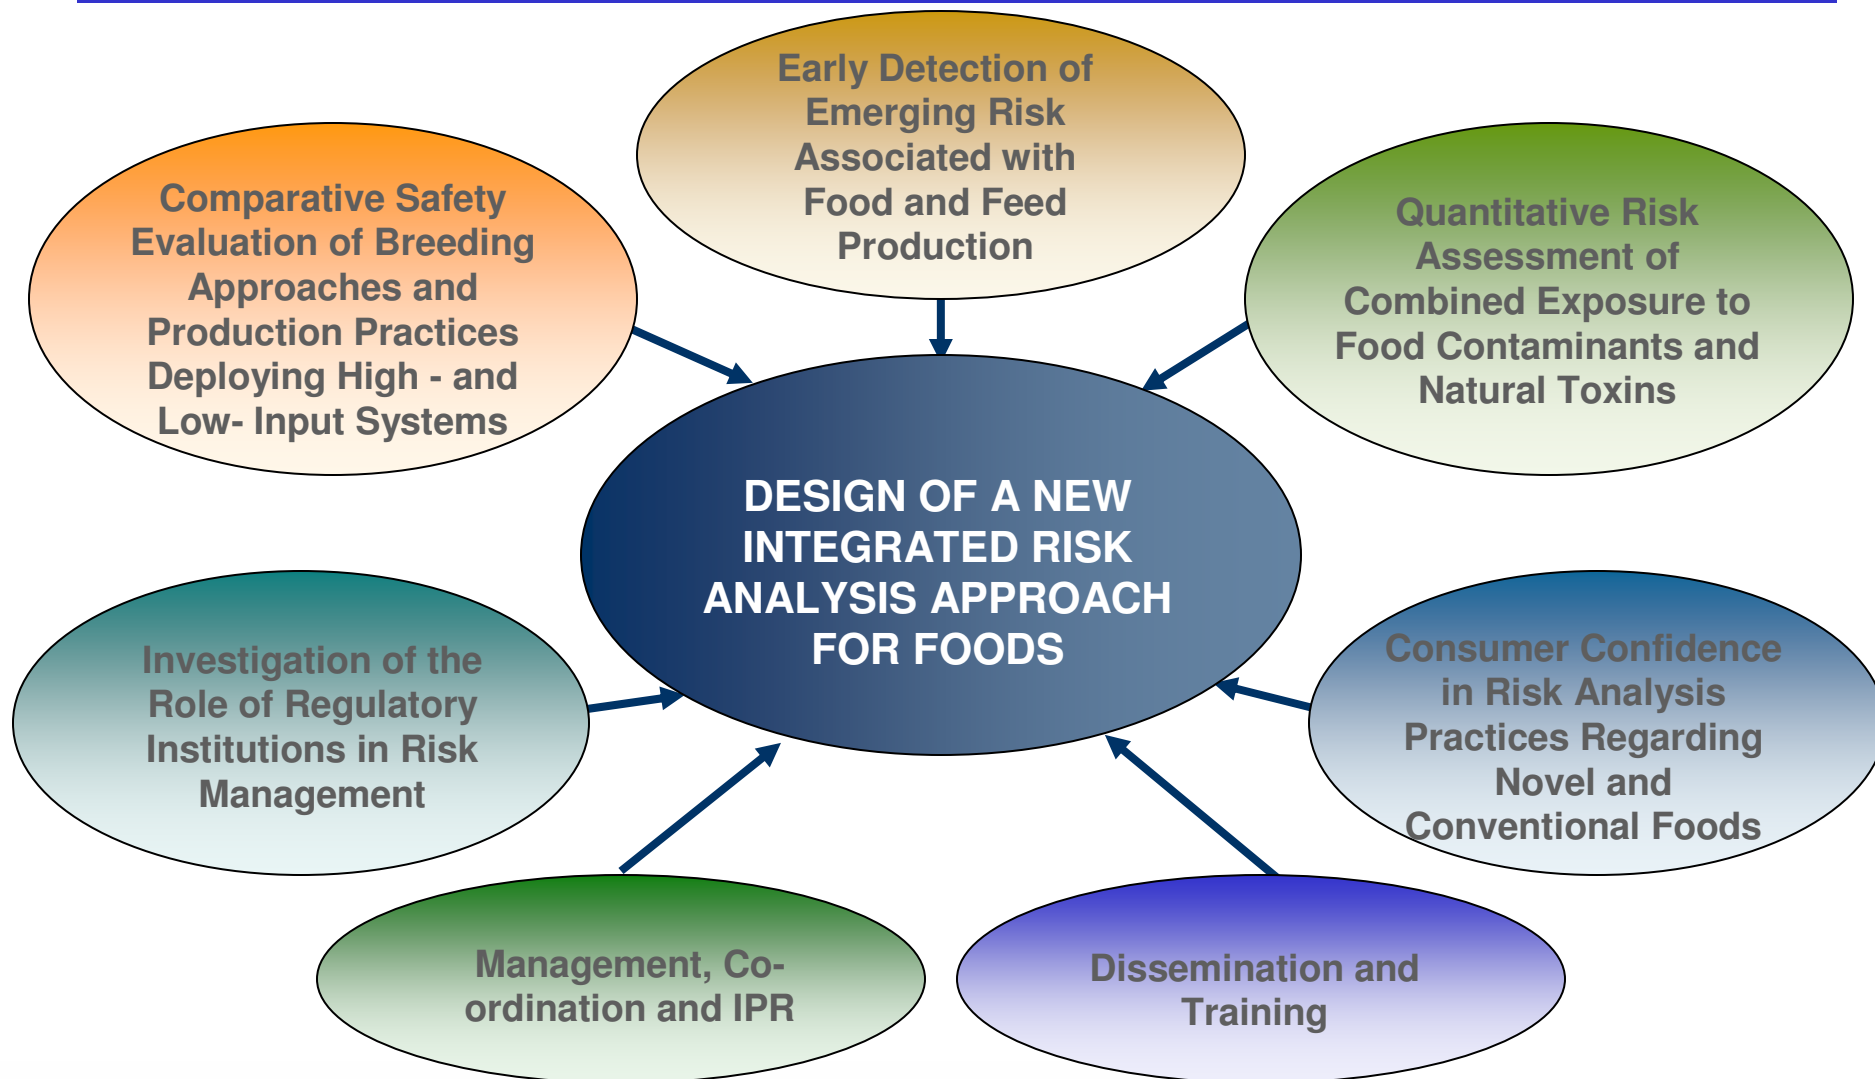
Early Detection of Emerging Risk Associated with Food and Feed Production

Comparative Safety Evaluation of Breeding Approaches and Production Practices Deploying High - and Low- Input Systems

Quantitative Risk Assessment of Combined Exposure to Food Contaminants and Natural Toxins

DESIGN OF A NEW INTEGRATED RISK ANALYSIS APPROACH FOR FOODS

Investigation of the Role of Regulatory Institutions in Risk Management

Consumer Confidence in Risk Analysis Practices Regarding Novel and Conventional Foods

Management, Co-ordination and IPR

Dissemination and Training